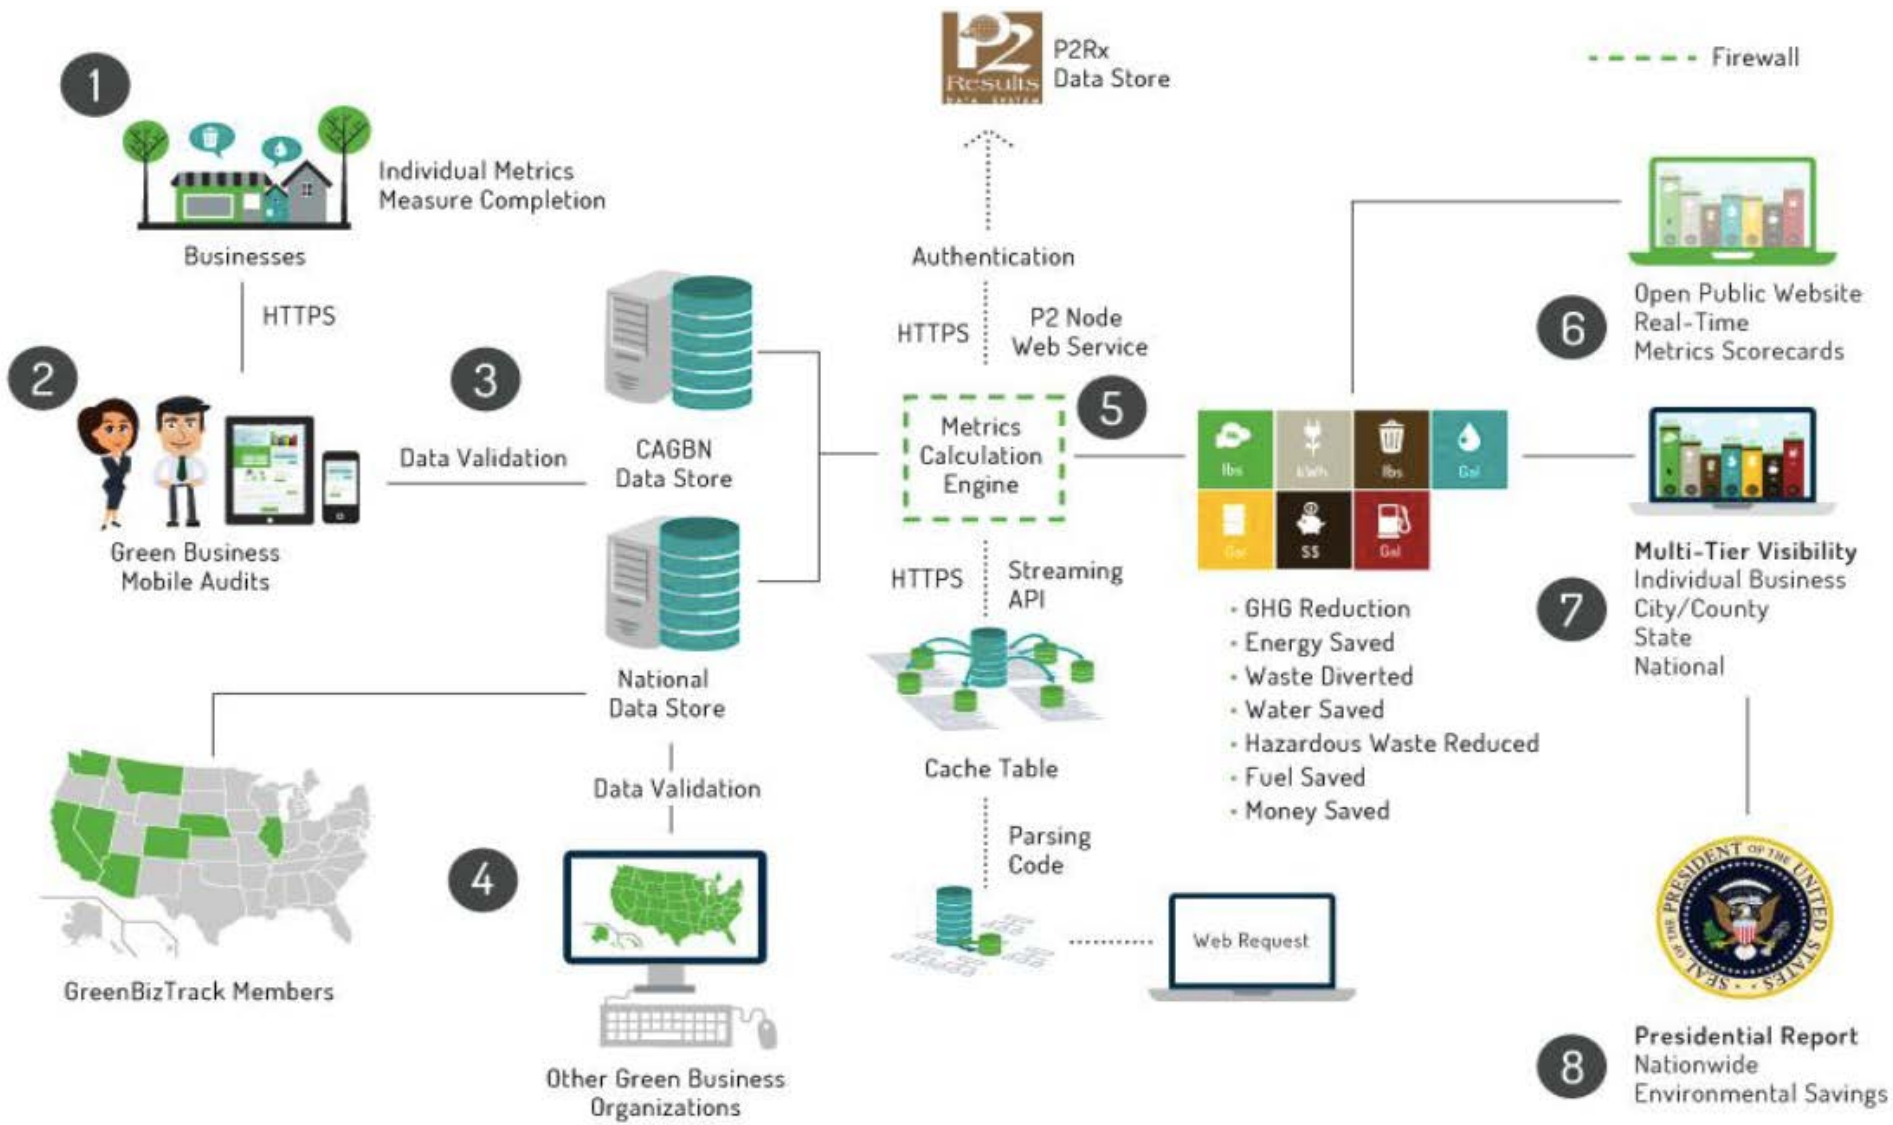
P2 Results

P2Rx Data Store

Firewall

1

Individual Metrics Measure Completion

Businesses

HTTPS

2

Green Business Mobile Audits

Data Validation

3

CAGBN Data Store

National Data Store

Authentication

HTTPS

P2 Node Web Service

Metrics Calculation Engine

5

HTTPS

Streaming API

Cache Table

Parsing Code

Web Request

lbs kWh lbs Gal
Gal $$ Gal

• GHG Reduction
• Energy Saved
• Waste Diverted
• Water Saved
• Hazardous Waste Reduced
• Fuel Saved
• Money Saved

6

Open Public Website Real-Time Metrics Scorecards

7

Multi-Tier Visibility
Individual Business
City/County
State
National

GreenBizTrack Members

Data Validation

4

Other Green Business Organizations

SEAL OF THE PRESIDENT OF THE UNITED STATES

8

Presidential Report
Nationwide Environmental Savings